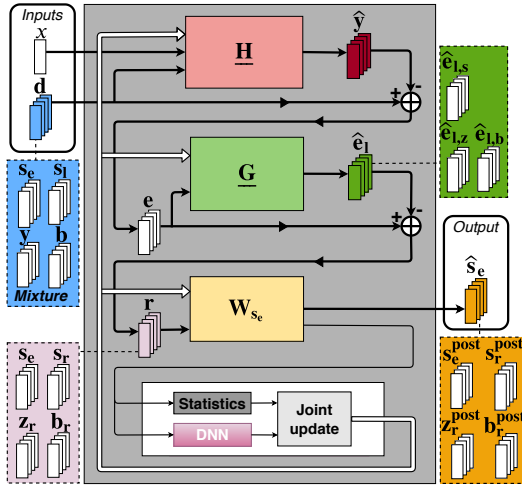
Inputs
$x$
$\mathbf{d}$
$\mathbf{s_e}$ $\mathbf{s_l}$
$\mathbf{y}$ $\mathbf{b}$
Mixture
$\underline{\mathbf{H}}$
$\hat{\mathbf{y}}$
+ -
$\hat{\mathbf{e}}_{\mathbf{l,s}}$
$\hat{\mathbf{e}}_{\mathbf{l,z}}$ $\hat{\mathbf{e}}_{\mathbf{l,b}}$
$\underline{\mathbf{G}}$
$\hat{\mathbf{e}}_{\mathbf{l}}$
$\mathbf{e}$
+ -
Output
$\hat{\mathbf{s}}_{\mathbf{e}}$
$\mathbf{r}$
$\mathbf{W}_{\mathbf{s_e}}$
$\mathbf{s_e}$ $\mathbf{s_r}$
$\mathbf{z_r}$ $\mathbf{b_r}$
$\mathbf{s_e^{post}}$ $\mathbf{s_r^{post}}$
$\mathbf{z_r^{post}}$ $\mathbf{b_r^{post}}$
Statistics
DNN
Joint update